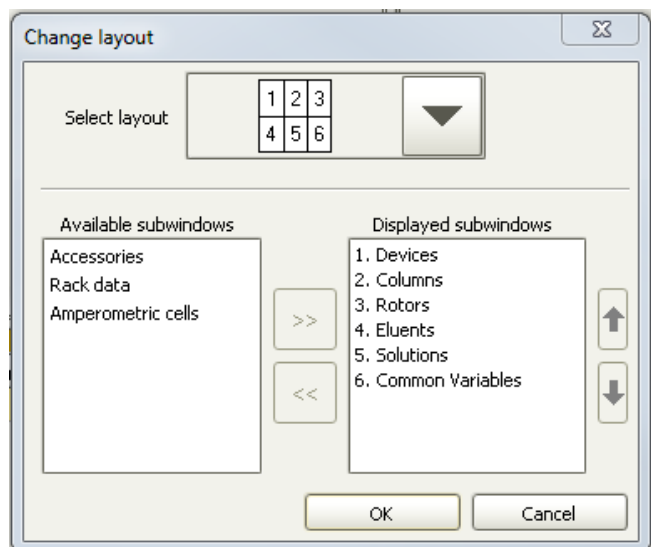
Change layout

Select layout

| 1 | 2 | 3 |
|---|---|---|
| 4 | 5 | 6 |

Available subwindows

Accessories
Rack data
Amperometric cells

>>

<<

Displayed subwindows

1. Devices
2. Columns
3. Rotors
4. Eluents
5. Solutions
6. Common Variables

OK

Cancel